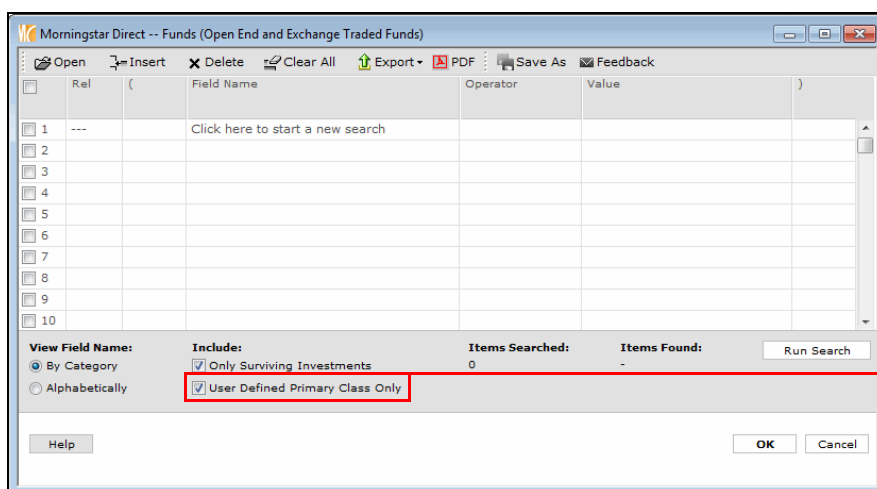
Morningstar Direct -- Funds (Open End and Exchange Traded Funds)

Open Insert Delete Clear All Export PDF Save As Feedback

| | Rel | ( | Field Name | Operator | Value | ) |
|---|---|---|---|---|---|---|
| 1 | --- | | Click here to start a new search | | | |
| 2 | | | | | | |
| 3 | | | | | | |
| 4 | | | | | | |
| 5 | | | | | | |
| 6 | | | | | | |
| 7 | | | | | | |
| 8 | | | | | | |
| 9 | | | | | | |
| 10 | | | | | | |

View Field Name:
By Category
Alphabetically

Include:
Only Surviving Investments
User Defined Primary Class Only

Items Searched:
0

Items Found:
-

Run Search

Help

OK Cancel